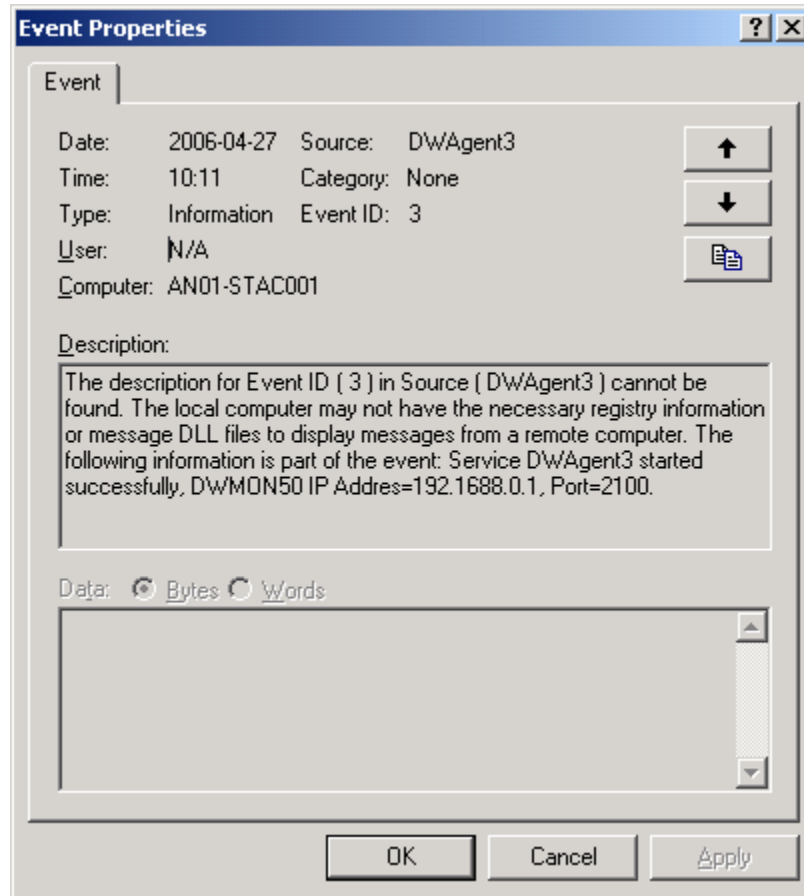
Event Properties

? X

Event

Date: 2006-04-27 Source: DWAgent3
Time: 10:11 Category: None
Type: Information Event ID: 3
User: N/A
Computer: AN01-STAC001

Description:

The description for Event ID ( 3 ) in Source ( DWAgent3 ) cannot be found. The local computer may not have the necessary registry information or message DLL files to display messages from a remote computer. The following information is part of the event: Service DWAgent3 started successfully, DWMON50 IP Addres=192.1688.0.1, Port=2100.

Data: Bytes Words

OK Cancel Apply